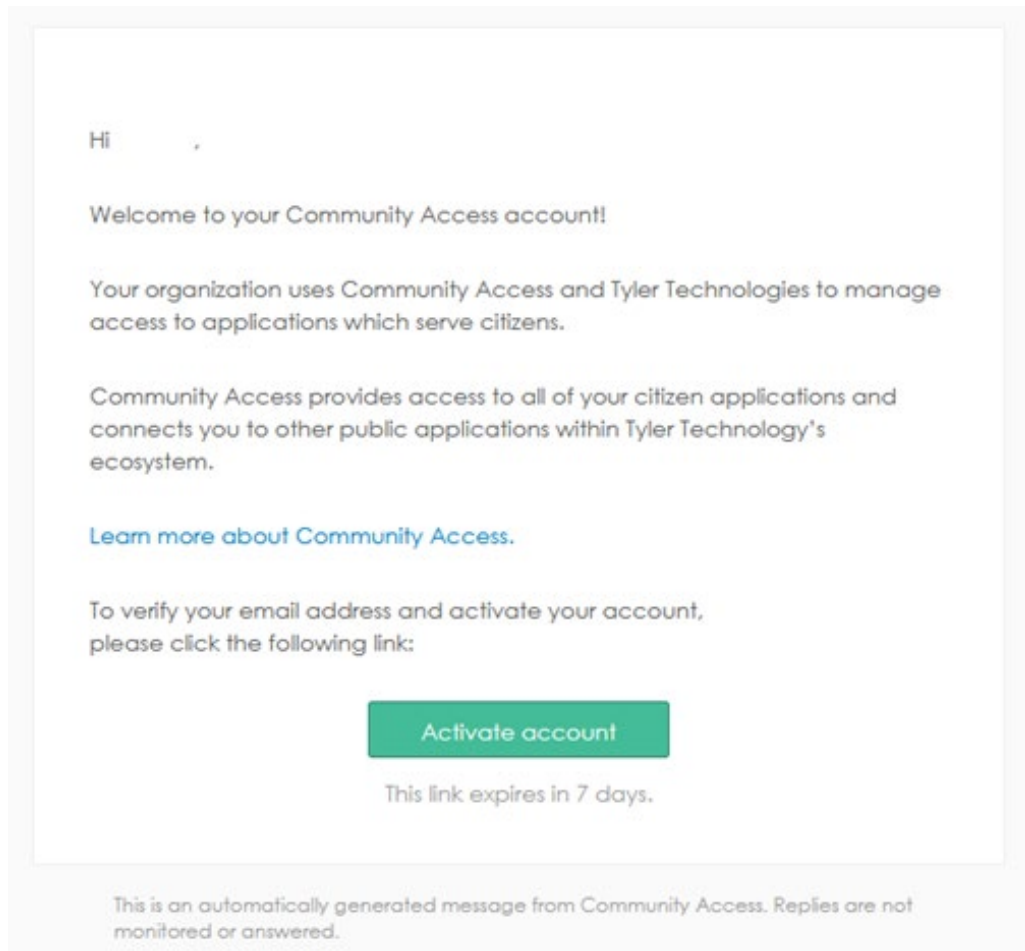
Hi ,

Welcome to your Community Access account!

Your organization uses Community Access and Tyler Technologies to manage access to applications which serve citizens.

Community Access provides access to all of your citizen applications and connects you to other public applications within Tyler Technology's ecosystem.

Learn more about Community Access.

To verify your email address and activate your account, please click the following link:

Activate account

This link expires in 7 days.

This is an automatically generated message from Community Access. Replies are not monitored or answered.